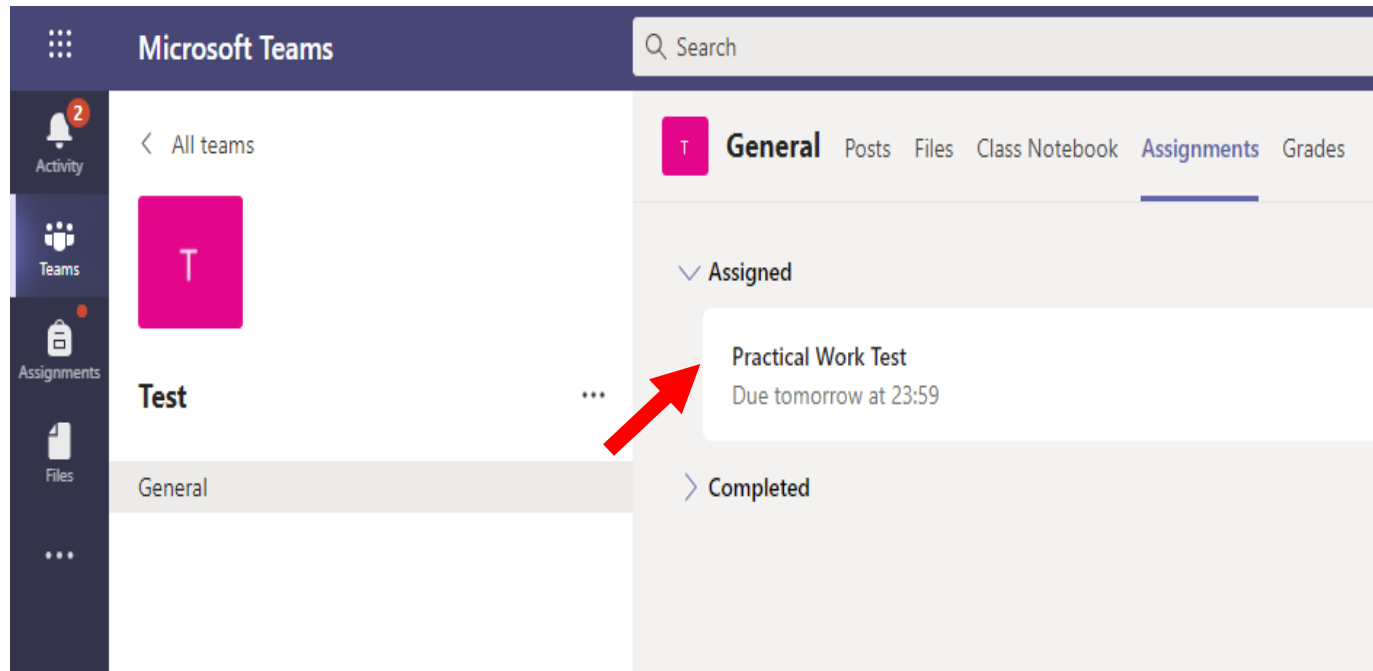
Microsoft Teams

Search

2
Activity

Teams

Assignments

Files

...

All teams

T

Test

...

General

T

General Posts Files Class Notebook Assignments Grades

Assigned

Practical Work Test
Due tomorrow at 23:59

Completed